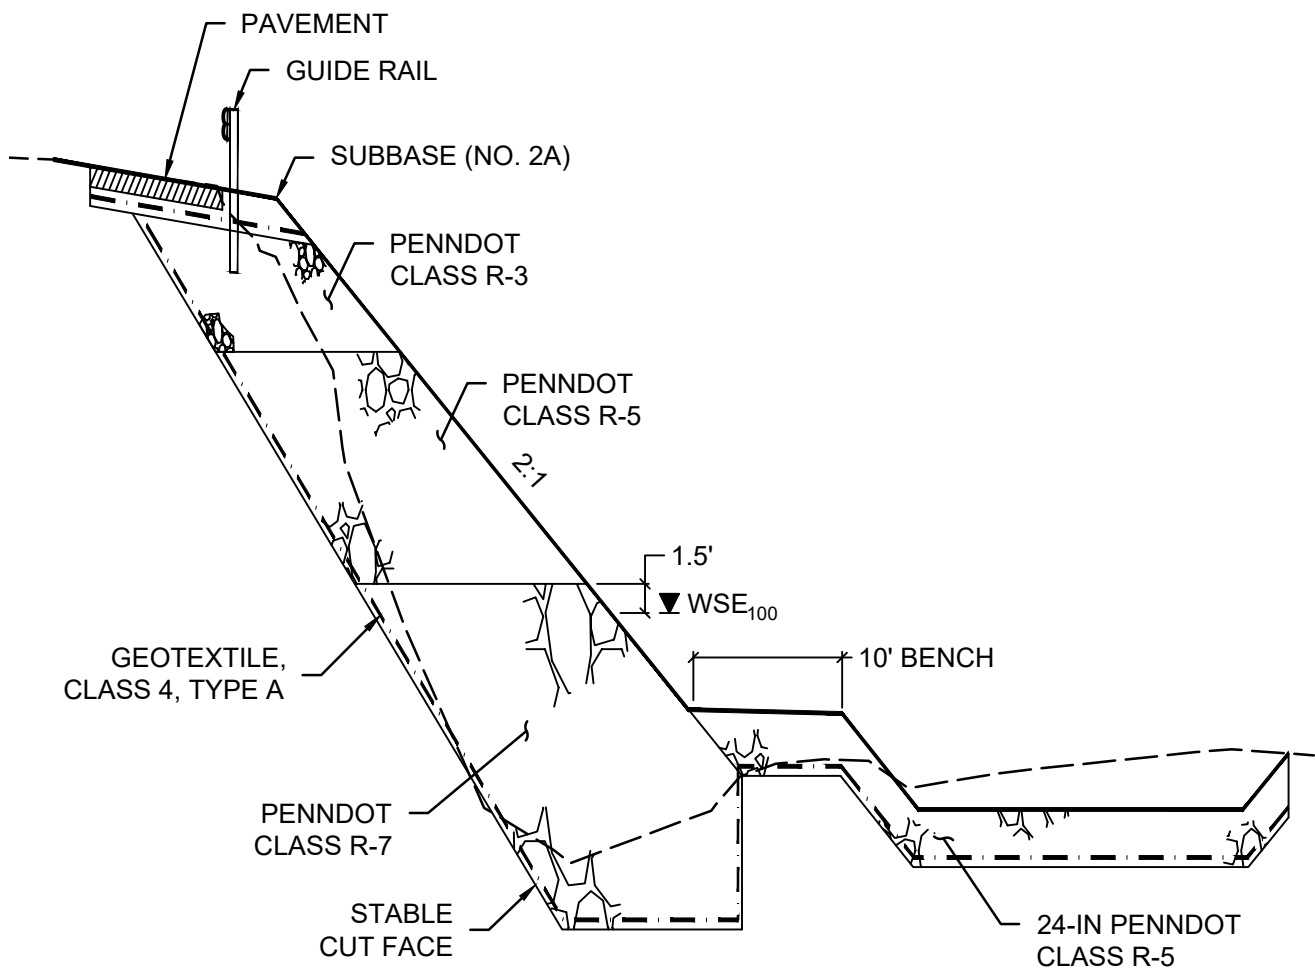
PAVEMENT

GUIDE RAIL

SUBBASE (NO. 2A)

PENNDOT CLASS R-3

PENNDOT CLASS R-5

2:1

1.5'

WSE$_{100}$

10' BENCH

GEOTEXTILE, CLASS 4, TYPE A

PENNDOT CLASS R-7

STABLE CUT FACE

24-IN PENNDOT CLASS R-5